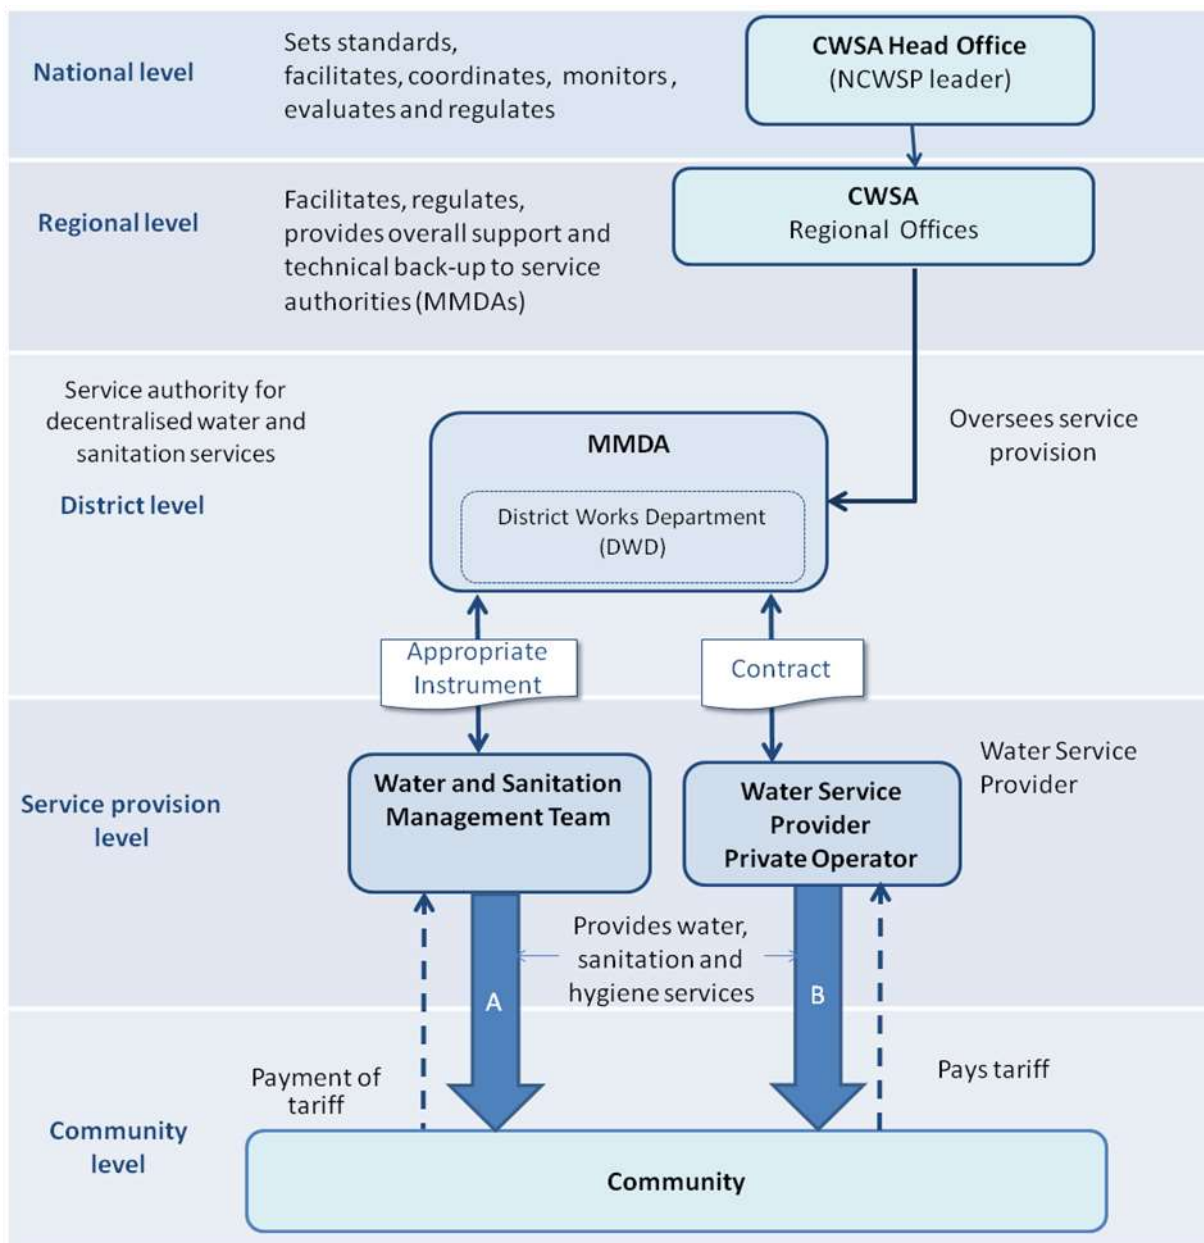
National level

Sets standards, facilitates, coordinates, monitors, evaluates and regulates

CWSA Head Office
(NCWSP leader)

Regional level

Facilitates, regulates, provides overall support and technical back-up to service authorities (MMDAs)

CWSA
Regional Offices

Service authority for decentralised water and sanitation services

District level

MMDA

District Works Department
(DWD)

Oversees service provision

Appropriate Instrument

Contract

Water Service Provider

Service provision level

Water and Sanitation Management Team

Water Service Provider
Private Operator

Provides water, sanitation and hygiene services

A

B

Payment of tariff

Pays tariff

Community level

Community